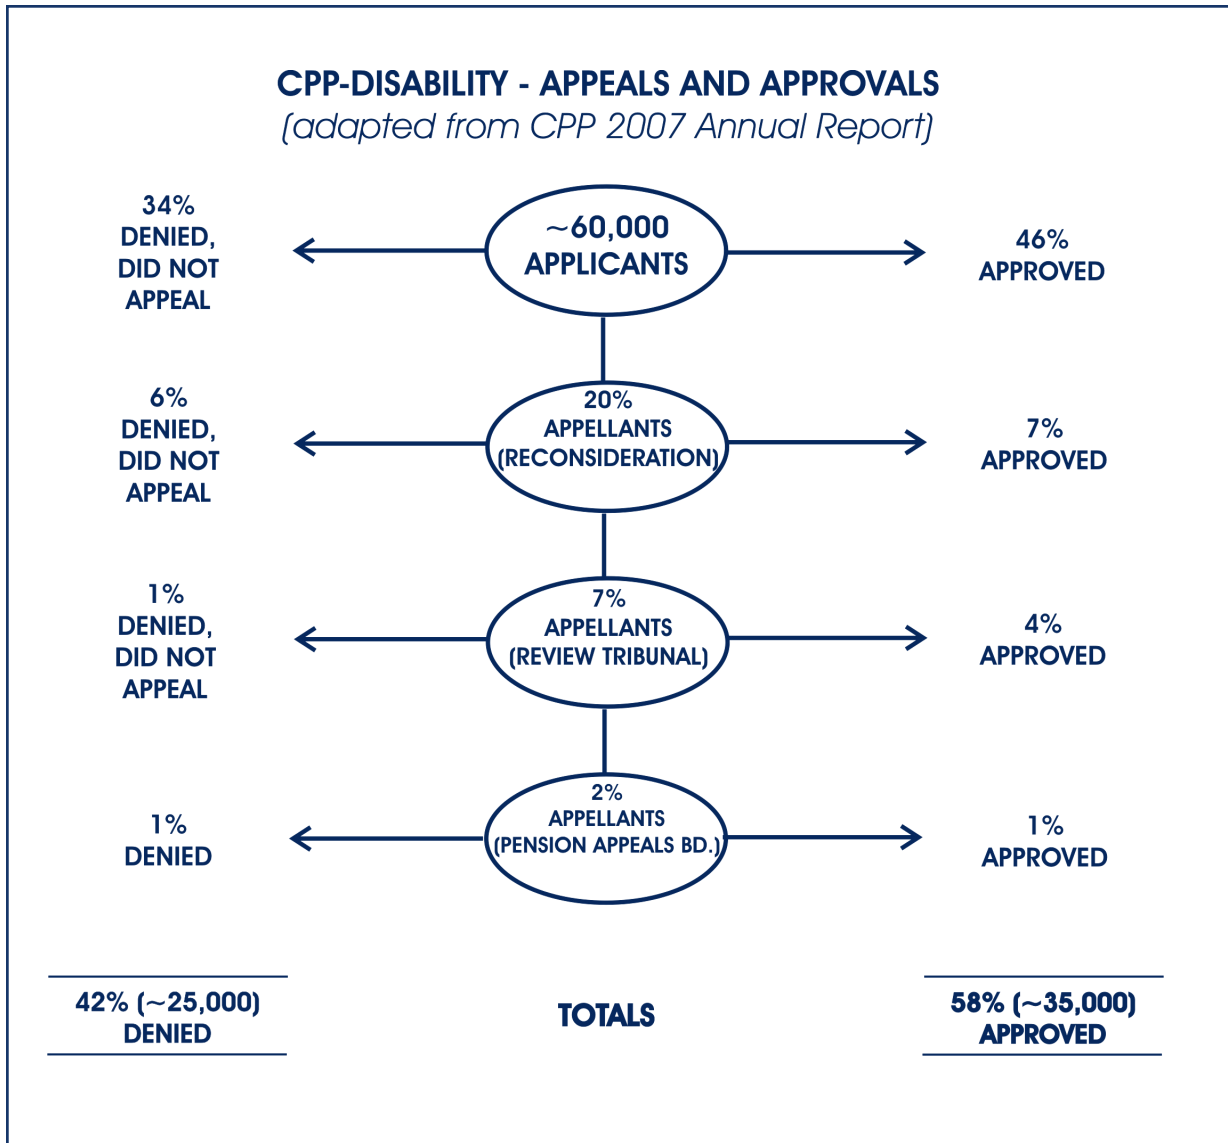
CPP-DISABILITY - APPEALS AND APPROVALS
(adapted from CPP 2007 Annual Report)

34%
DENIED,
DID NOT
APPEAL

~60,000
APPLICANTS

46%
APPROVED

6%
DENIED,
DID NOT
APPEAL

20%
APPELLANTS
(RECONSIDERATION)

7%
APPROVED

1%
DENIED,
DID NOT
APPEAL

7%
APPELLANTS
(REVIEW TRIBUNAL)

4%
APPROVED

1%
DENIED

2%
APPELLANTS
(PENSION APPEALS BD.)

1%
APPROVED

42% (~25,000)
DENIED

TOTALS

58% (~35,000)
APPROVED